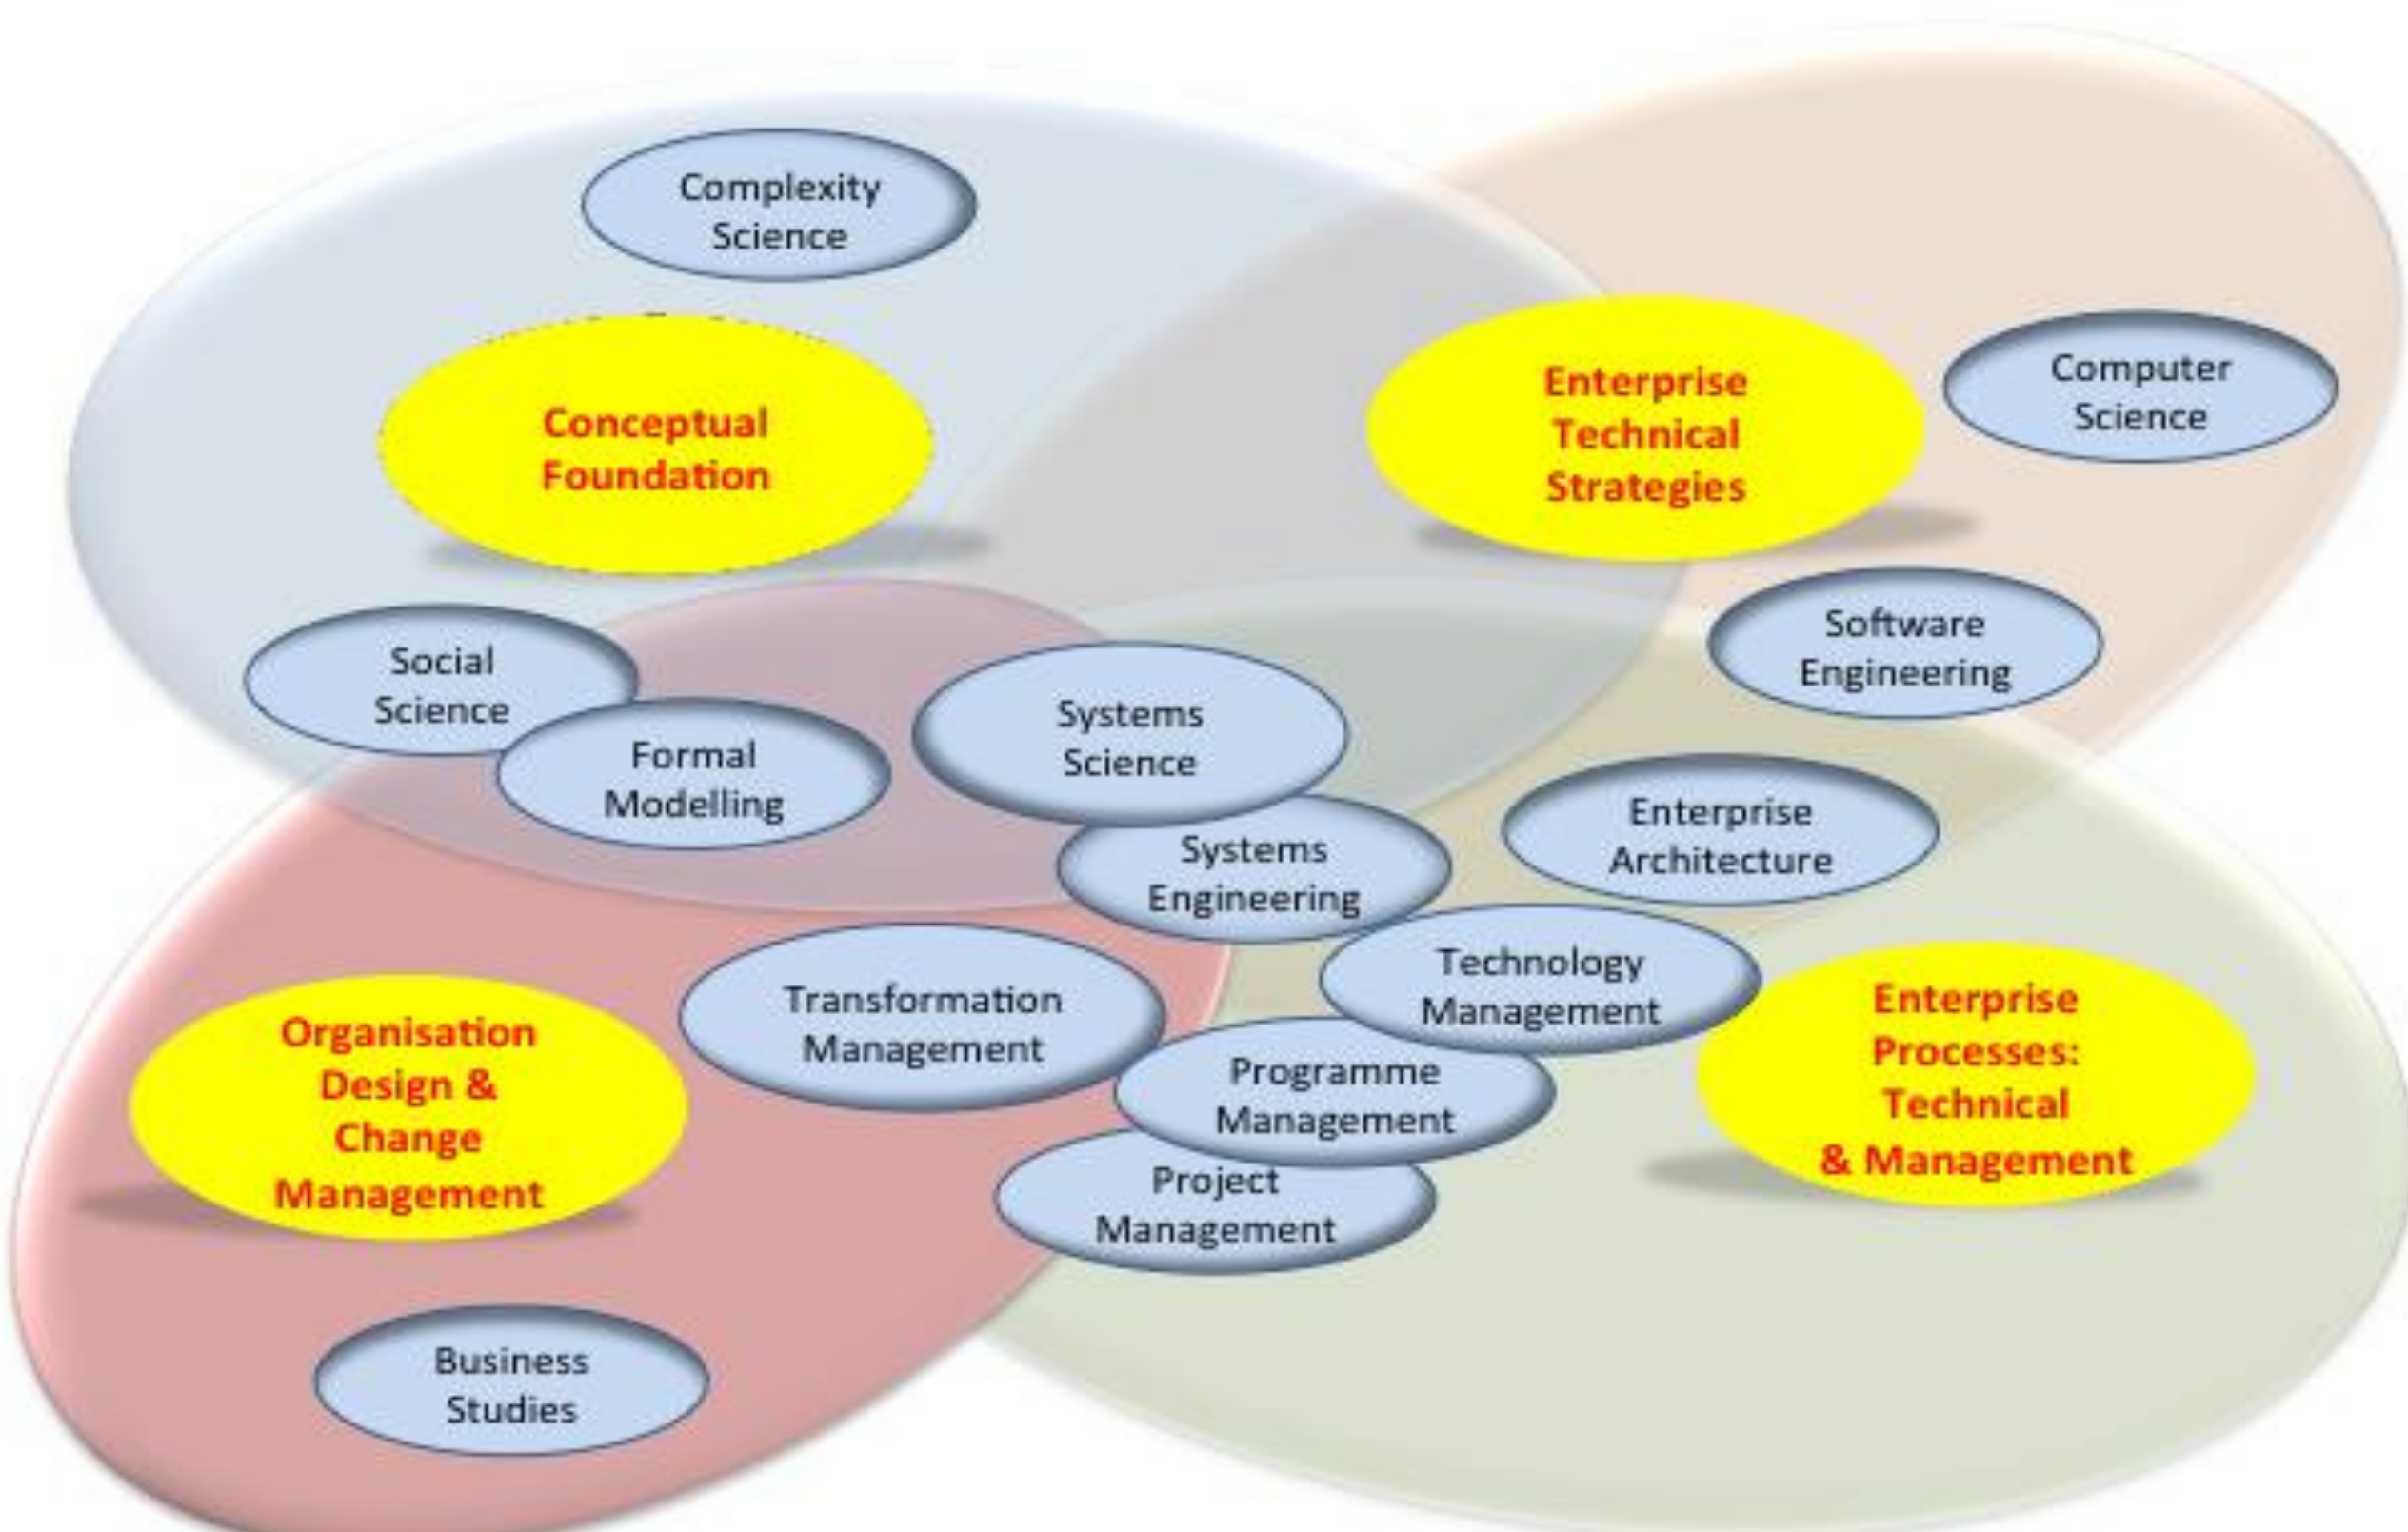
Complexity Science

Conceptual Foundation

Enterprise Technical Strategies

Computer Science

Software Engineering

Social Science

Formal Modelling

Systems Science

Systems Engineering

Enterprise Architecture

Technology Management

Transformation Management

Organisation Design & Change Management

Programme Management

Enterprise Processes: Technical & Management

Project Management

Business Studies